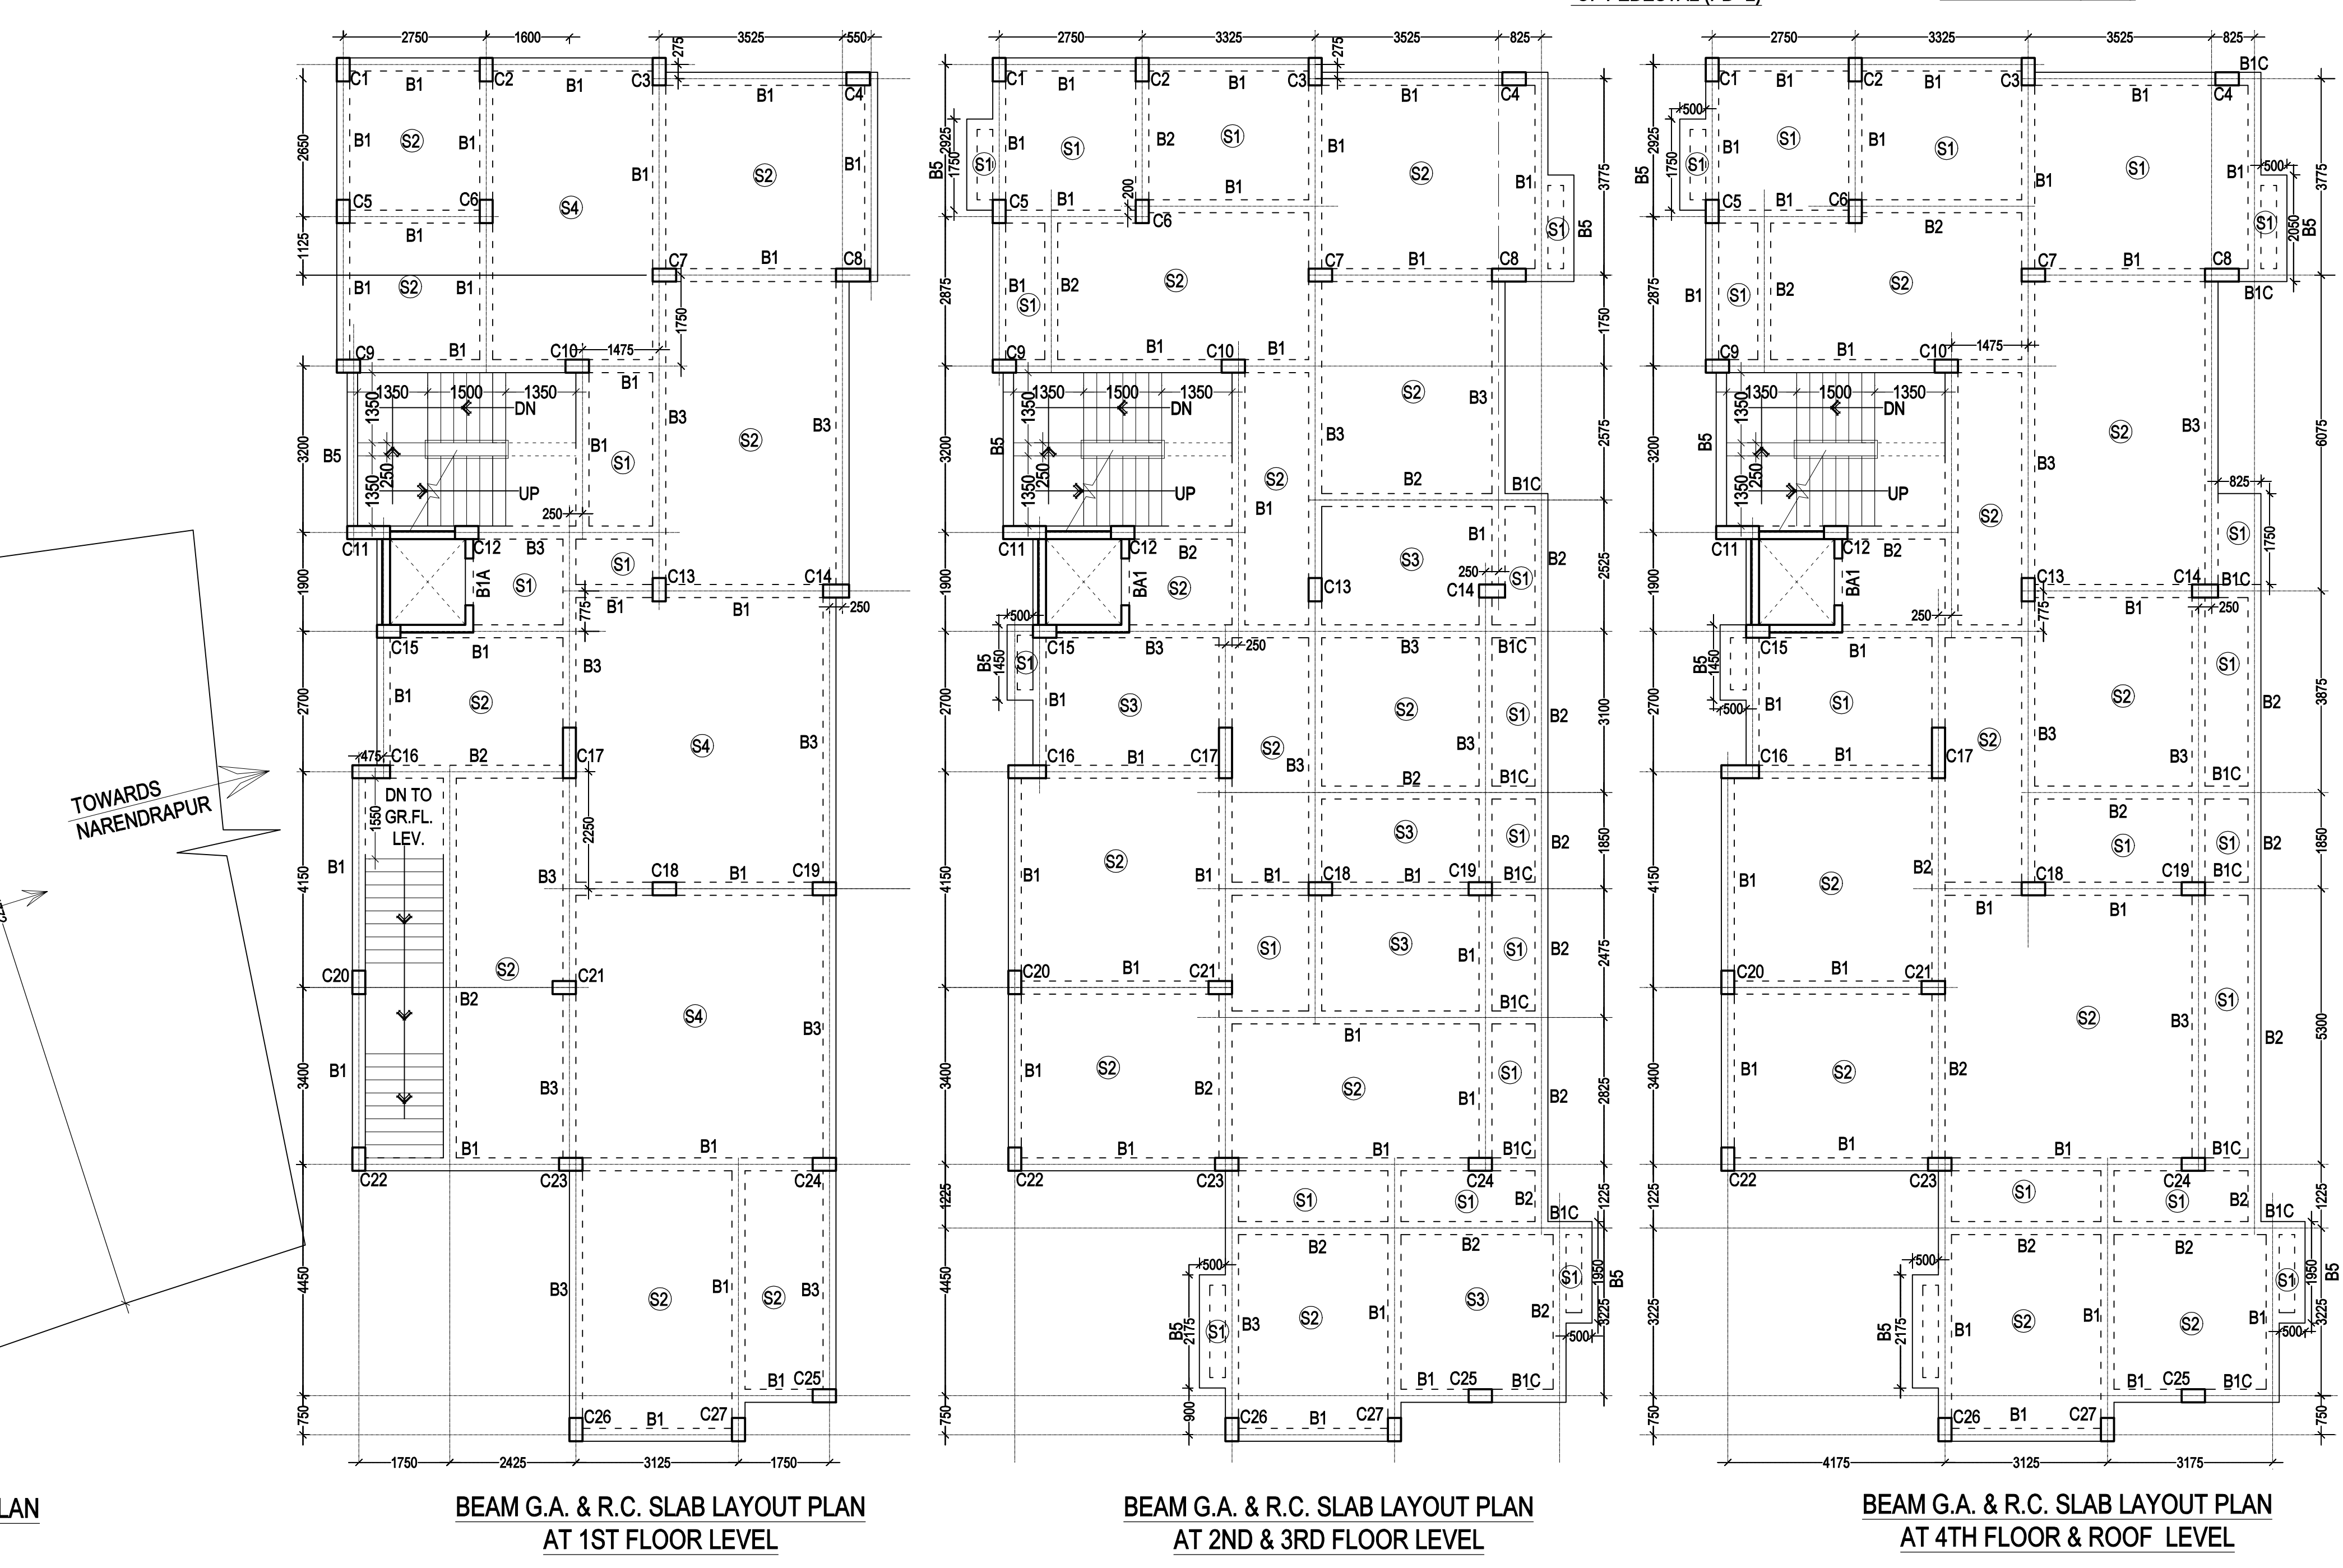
TOWARDS NARENDRAPUR

LAN

2750 1600 3525 550 275
C1 B1 C2 B1 C3 B1 C4
2650 B1 S2 B1 B1 S2 B1 S4
C5 C6
1125 B1
B1 S2 B1 C7 B1 C8
1750
C9 B1 C10 1475
1350 1500 1350 DN B1
1350 B3 S2 B3
3200 B5 B1 S1
250 1350 UP
250
C11 C12 B3
1900 B1A S1 S1 C13 C14
775 B1 B1 250
C15 B1
B3
2700 B1 S2 S4 B3
475 C16 B2 C17
DN TO GR.FL. LEV.
1550 2250
4150 B1 B3 C18 B1 C19
C20 S2 C21
B2 S4 B3
3400 B1 B3
B1 B1
C22 C23 C24
4450 B3 S2 B1 S2 B3
B1 C25
750 C26 B1 C27
1750 2425 3125 1750

BEAM G.A. & R.C. SLAB LAYOUT PLAN AT 1ST FLOOR LEVEL

2750 3325 3525 825 275
C1 B1 C3 C2 B1 C4
2925 1750 B5 S1 B1 S1 B2 S1 B1 B1 S2 B1 3775
200 B1
C5 B1 C6 S1 B5
2875 B1 B2 S2 C7 B1 C8
S1 1750
C9 B1 C10 B1
1350 1500 1350 DN S2 B3
1350 B3 2575
3200 B5 S2
250 1350 UP B2 B1C
B1
C11 C12 B2 B1
1900 BA1 S2 S3 2525
500 C13 250 C14 S1 B2
B5 1450 S1 C15 B3 250 B3 B1C
2700 B1 S3 S2 S1 B2 3100
S2 B3
C16 B1 C17 B3 B2 B1C
S3 S1 B2 1850
4150 B1 S2 B1 B1 C18 B1 C19 B1C
S1 S3 B1 S1 B2 2475
C20 B1 C21 B1C
B1
3400 B1 S2 B2 S2 B1 S1 B2 2825
B1 B1 B1C
C22 C23 C24
1225 S1 S1 B2 B1C 1225
4450 500 B2 B2
B5 2175 S1 B3 S2 B1 S3 B2 S1 1950 B5 3225
500
B1 C25 B1C
750 900 C26 B1 C27

BEAM G.A. & R.C. SLAB LAYOUT PLAN AT 2ND & 3RD FLOOR LEVEL

2750 3325 3525 825
B1C
C1 B1 C2 B1 C3 B1 C4
500
2925 1750 B5 S1 B1 S1 B1 S1 S1 B1 500 3775
B1
C5 B1 C6 S1 2050 B5
B2
2875 B1 S1 B2 S2 C7 B1 C8
B1C
C9 B1 C10 1475
1350 1500 1350 DN
1350 S2 B3 6075
3200 B5 B3
250 1350 UP 825
S2
C11 C12 B2 S1 1750
1900 BA1 C13 C14 B1C
250 775 B1 250
B5 1450 C15 B1 S1
2700 500 B1 S1 S2 S2 B2 3875
B3
C16 B1 C17 B3 B1C
B2
S1 S1 B2 1850
4150 B1 S2 B2 C18 C19 B1C
B1 B1
C20 B1 C21 S1
S2 B3 B2 5300
3400 B1 S2 B2
B1 B1 B1C
C22 C23 C24
1225 S1 S1 B2 B1C 1225
500 B2 B2
3225 B5 2175 B1 S2 B1 S2 B1 S1 1950 3225 B5
500
B1 C25 B1C
750 C26 B1 C27 750
4175 3125 3175

BEAM G.A. & R.C. SLAB LAYOUT PLAN AT 4TH FLOOR & ROOF LEVEL